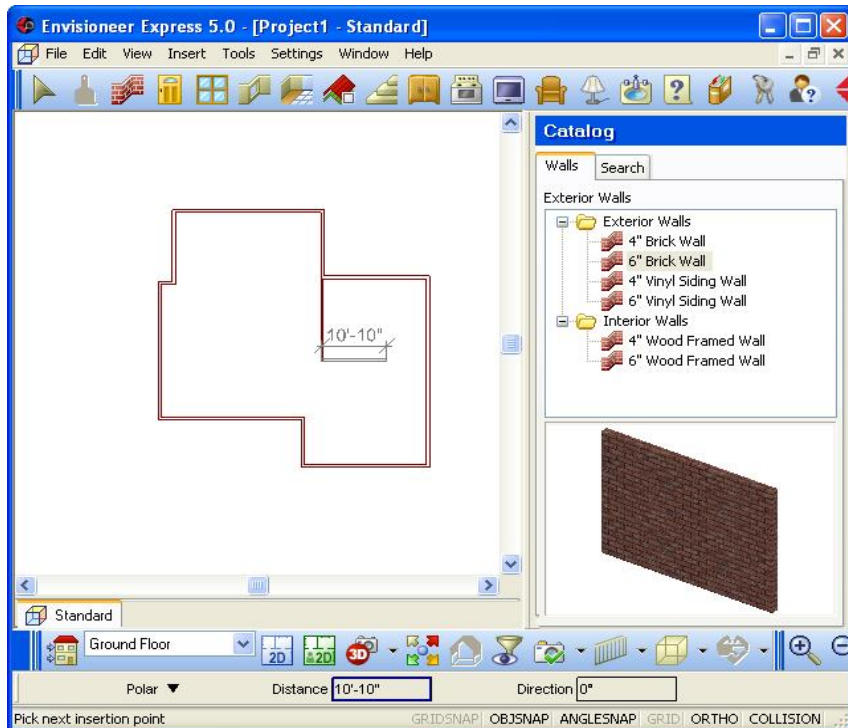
Envisioneer Express 5.0 - [Project1 - Standard]

File Edit View Insert Tools Settings Window Help

10'-10"

Catalog

Walls Search

Exterior Walls

Exterior Walls
4" Brick Wall
6" Brick Wall
4" Vinyl Siding Wall
6" Vinyl Siding Wall
Interior Walls
4" Wood Framed Wall
6" Wood Framed Wall

Standard

Ground Floor

2D 2D 3D

Polar

Distance 10'-10"

Direction 0°

Pick next insertion point

GRIDSNAP OBJSNAP ANGLESNAP GRID ORTHO COLLISION